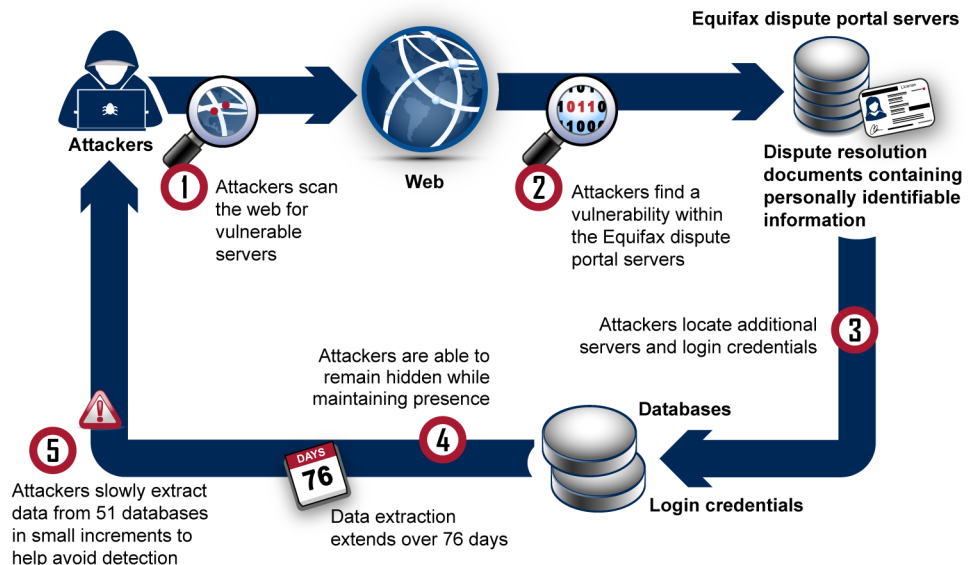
Attackers

1 Attackers scan the web for vulnerable servers

Web

0110
100

2 Attackers find a vulnerability within the Equifax dispute portal servers

Equifax dispute portal servers

License

Dispute resolution documents containing personally identifiable information

Attackers locate additional servers and login credentials 3

Attackers are able to remain hidden while maintaining presence

4

Databases

Login credentials

DAYS
76

Data extraction extends over 76 days

5

Attackers slowly extract data from 51 databases in small increments to help avoid detection